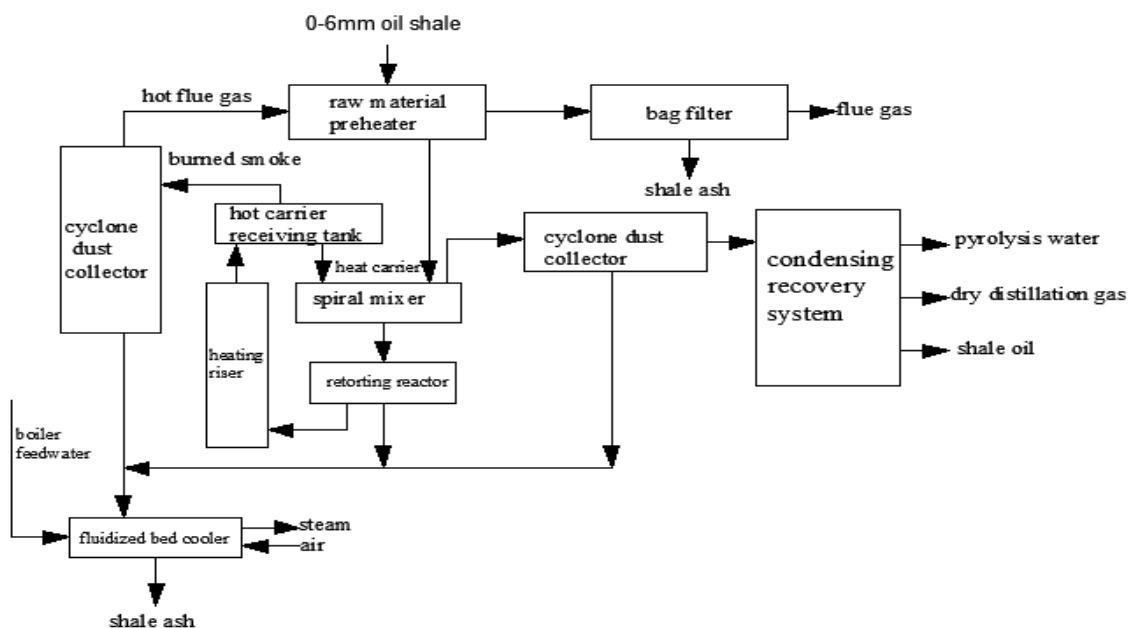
0-6mm oil shale

hot flue gas

raw material preheater

bag filter

flue gas

shale ash

burned smoke

cyclone dust collector

hot carrier receiving tank

heat carrier

cyclone dust collector

condensing recovery system

pyrolysis water

dry distillation gas

shale oil

spiral mixer

heating riser

retorting reactor

boiler feedwater

fluidized bed cooler

steam

air

shale ash